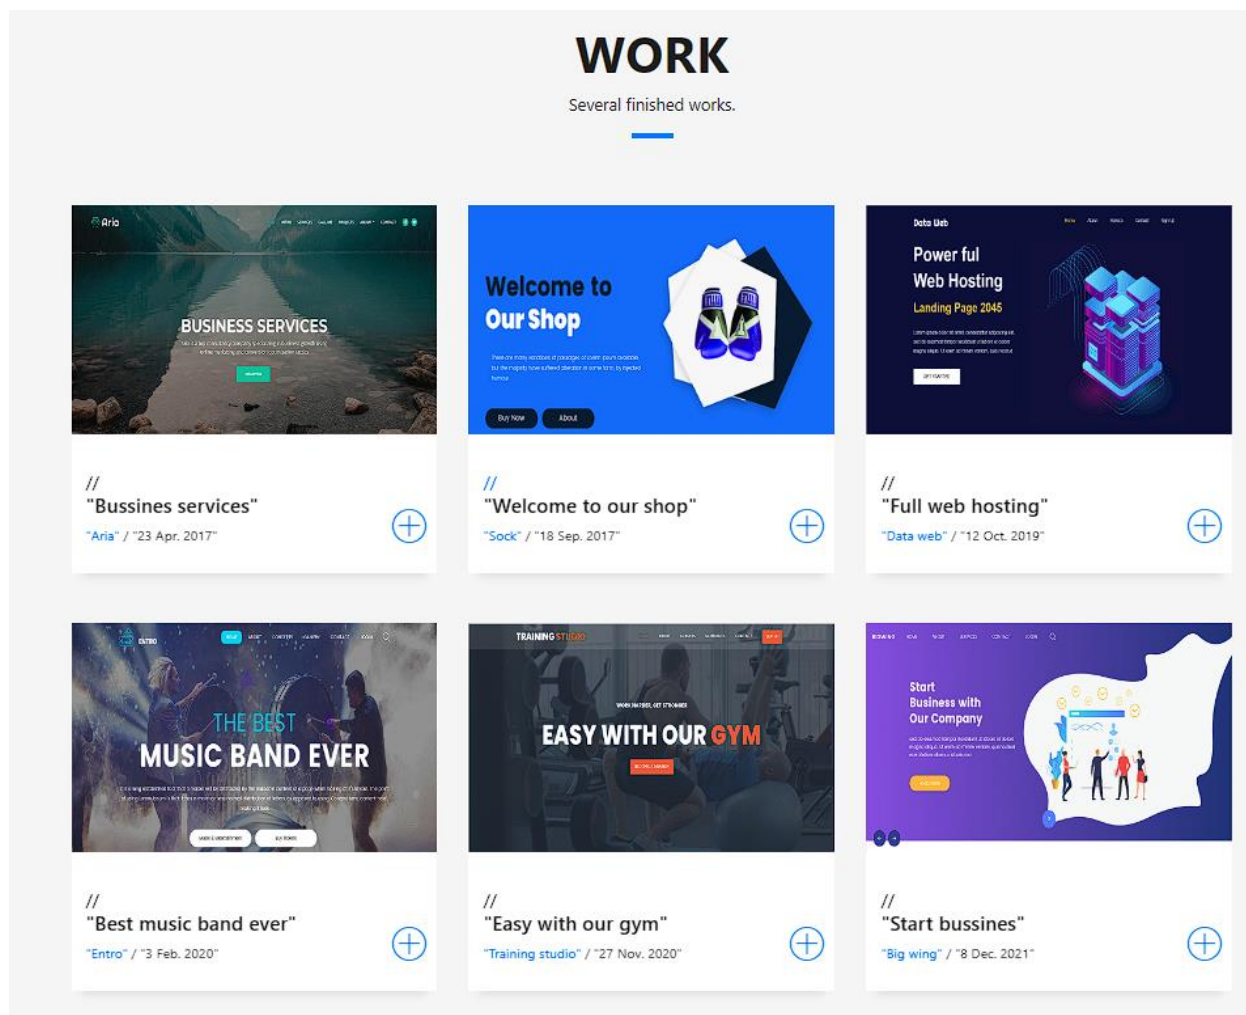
WORK

Several finished works.

Aria

BUSINESS SERVICES

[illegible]

//
"Bussines services"
"Aria" / "23 Apr. 2017"

Welcome to Our Shop

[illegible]

Buy Now About

//
"Welcome to our shop"
"Sock" / "18 Sep. 2017"

Data Web

Power ful Web Hosting

Landing Page 2045

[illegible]

//
"Full web hosting"
"Data web" / "12 Oct. 2019"

ENTRO

THE BEST MUSIC BAND EVER

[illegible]

//
"Best music band ever"
"Entro" / "3 Feb. 2020"

TRAINING STUDIO

EASY WITH OUR GYM

//
"Easy with our gym"
"Training studio" / "27 Nov. 2020"

Start Business with Our Company

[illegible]

//
"Start bussines"
"Big wing" / "8 Dec. 2021"